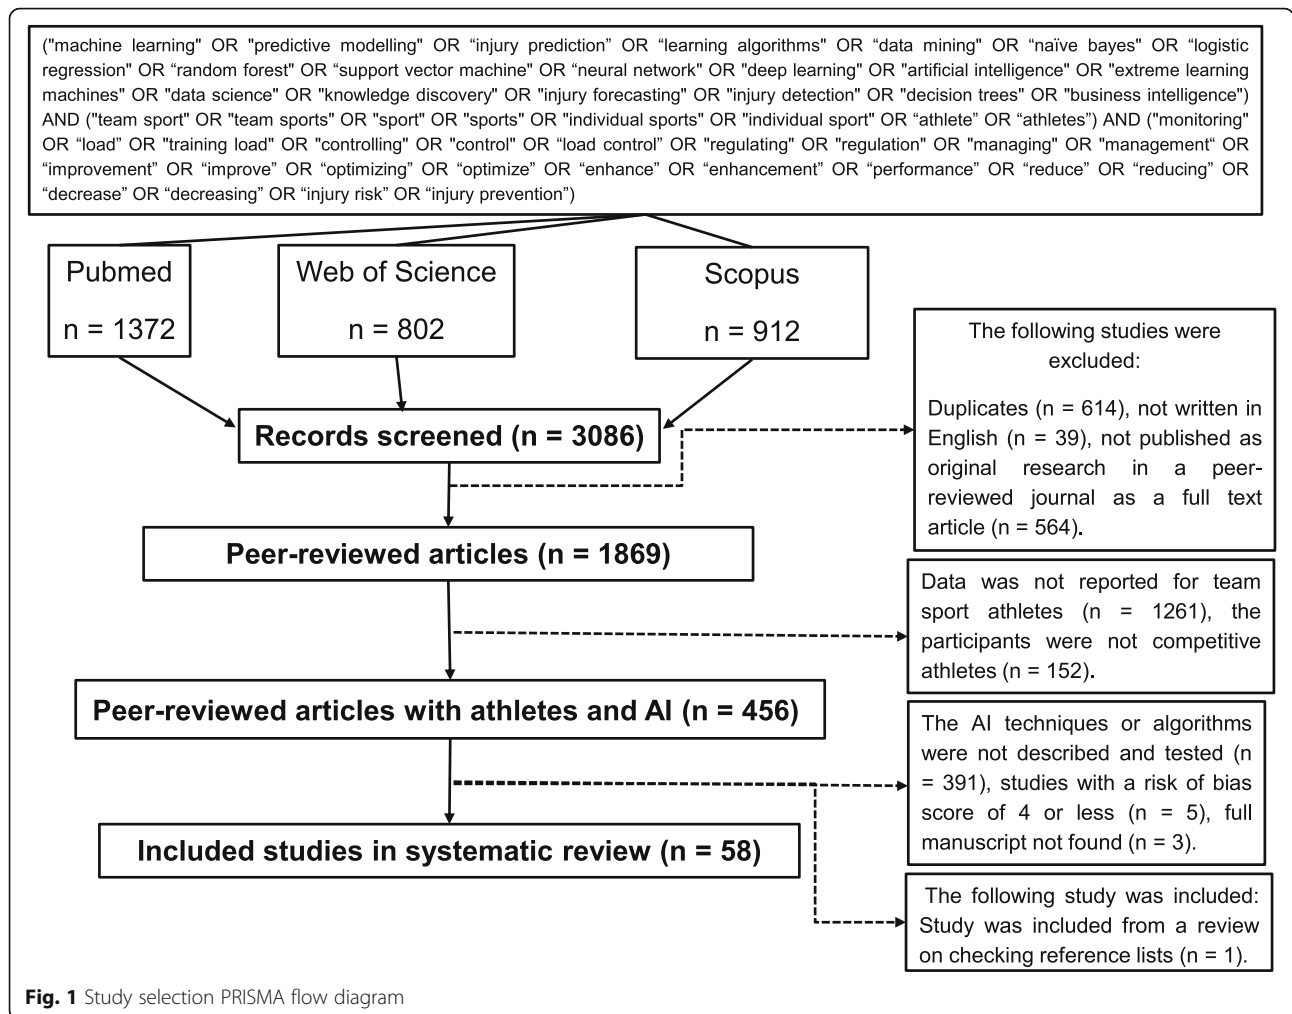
("machine learning" OR "predictive modelling" OR "injury prediction" OR "learning algorithms" OR "data mining" OR "naïve bayes" OR "logistic regression" OR "random forest" OR "support vector machine" OR "neural network" OR "deep learning" OR "artificial intelligence" OR "extreme learning machines" OR "data science" OR "knowledge discovery" OR "injury forecasting" OR "injury detection" OR "decision trees" OR "business intelligence") AND ("team sport" OR "team sports" OR "sport" OR "sports" OR "individual sports" OR "individual sport" OR "athlete" OR "athletes") AND ("monitoring" OR "load" OR "training load" OR "controlling" OR "control" OR "load control" OR "regulating" OR "regulation" OR "managing" OR "management" OR "improvement" OR "improve" OR "optimizing" OR "optimize" OR "enhance" OR "enhancement" OR "performance" OR "reduce" OR "reducing" OR "decrease" OR "decreasing" OR "injury risk" OR "injury prevention")

Pubmed
n = 1372

Web of Science
n = 802

Scopus
n = 912

The following studies were excluded:
Duplicates (n = 614), not written in English (n = 39), not published as original research in a peer-reviewed journal as a full text article (n = 564).

Records screened (n = 3086)

Peer-reviewed articles (n = 1869)

Data was not reported for team sport athletes (n = 1261), the participants were not competitive athletes (n = 152).

Peer-reviewed articles with athletes and AI (n = 456)

The AI techniques or algorithms were not described and tested (n = 391), studies with a risk of bias score of 4 or less (n = 5), full manuscript not found (n = 3).

Included studies in systematic review (n = 58)

The following study was included: Study was included from a review on checking reference lists (n = 1).

Fig. 1 Study selection PRISMA flow diagram